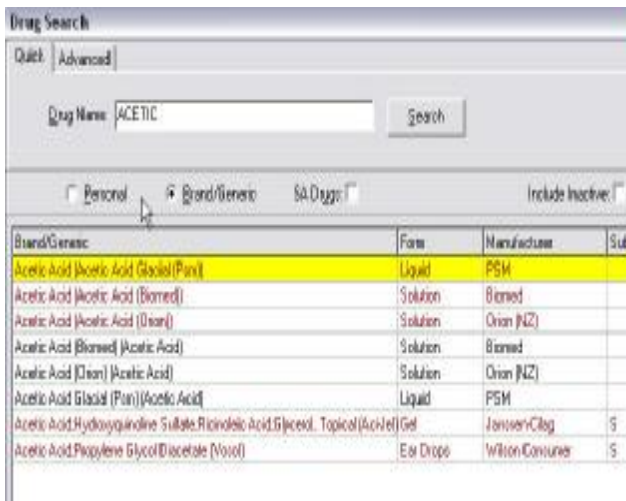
Drug Search

Quick | Advanced

Drug Name: ACETIC

Search

Personal   Brand/Generic   SA Drugs:   Include Inactive:

| Brand/Generic | Form | Manufacturer | Su |
|---|---|---|---|
| Acetic Acid (Acetic Acid Glacial (Psm)) | Liquid | PSM | |
| Acetic Acid (Acetic Acid (Biomed)) | Solution | Biomed | |
| Acetic Acid (Acetic Acid (Orion)) | Solution | Orion (NZ) | |
| Acetic Acid (Biomed) (Acetic Acid) | Solution | Biomed | |
| Acetic Acid (Orion) (Acetic Acid) | Solution | Orion (NZ) | |
| Acetic Acid Glacial (Psm) (Acetic Acid) | Liquid | PSM | |
| Acetic Acid,Hydroxyquinoline Sulfate,Ricinoleic Acid,Glycerol,. Topical (Aci-Jel) | Gel | Janssen-Cilag | S |
| Acetic Acid,Propylene Glycol Diacetate (Vosol) | Ear Drops | Wilson Consumer | S |